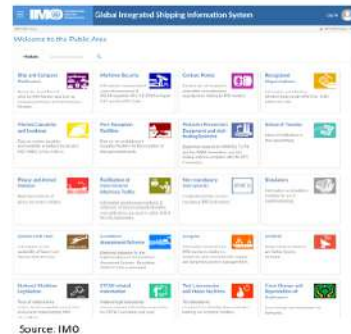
IMO Global Integrated Shipping Information System

Welcome to the Public Area

Ship and Company Particulars

Maritime Security

Contact Points

Recognized Organizations

Marine Casualties and Incidents

Port Reception Facilities

Pollution Prevention Equipment and Anti-fouling Systems

Acoustic Threats

Piracy and Armed Robbery

Notification of Government Inspections & Audits

Non-mandatory Instruments

Emissions

Intermediate Systems

Compliance Assessment Schemes

Compliance Assessment

Inquiry Auto

National Maritime Legislation

STCW-related Information

Port Requirements and Status Reporting

Circular Fleet and Organization Information

Source: IMO